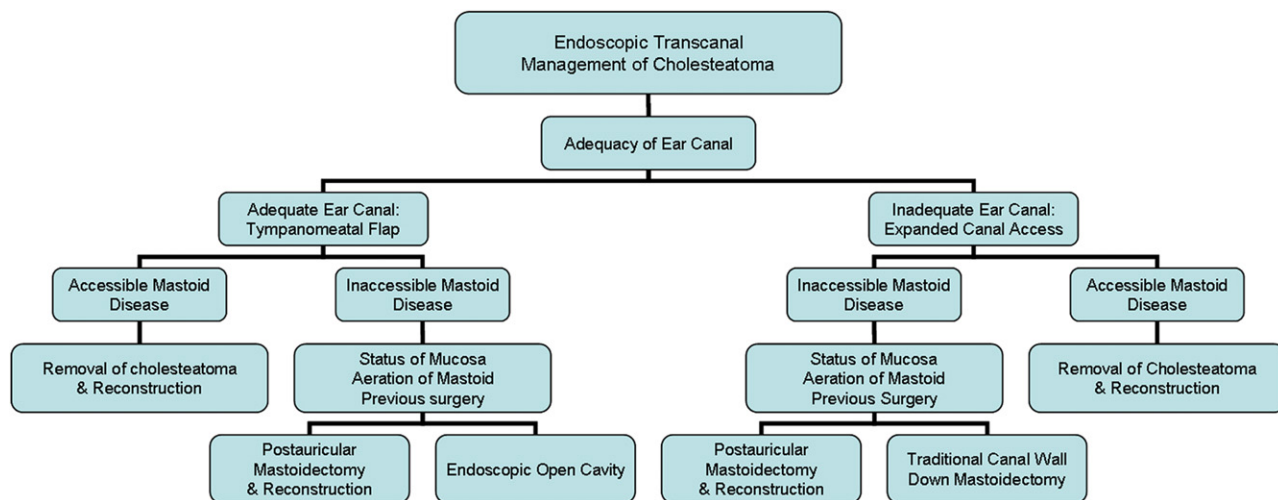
Endoscopic Transcanal Management of Cholesteatoma

Adequacy of Ear Canal

Adequate Ear Canal: Tympanomeatal Flap

Inadequate Ear Canal: Expanded Canal Access

Accessible Mastoid Disease

Inaccessible Mastoid Disease

Inaccessible Mastoid Disease

Accessible Mastoid Disease

Removal of cholesteatoma & Reconstruction

Status of Mucosa
Aeration of Mastoid
Previous surgery

Status of Mucosa
Aeration of Mastoid
Previous Surgery

Removal of Cholesteatoma & Reconstruction

Postauricular Mastoidectomy & Reconstruction

Endoscopic Open Cavity

Postauricular Mastoidectomy & Reconstruction

Traditional Canal Wall Down Mastoidectomy